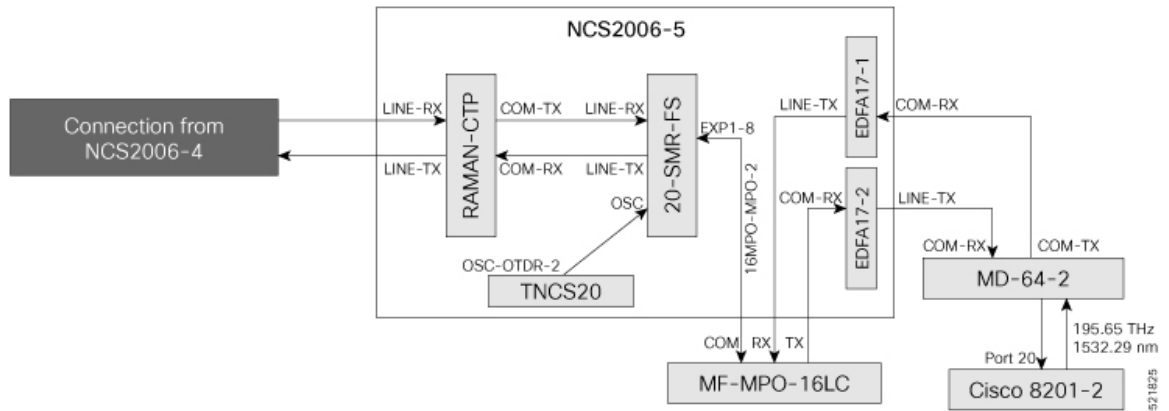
NCS2006-5

Connection from NCS2006-4

LINE-RX
LINE-TX
RAMAN-CTP
COM-TX
COM-RX
LINE-RX
LINE-TX
20-SMR-FS
EXP1-8
OSC
OSC-OTDR-2
TNCS20
16MPO-MPO-2
LINE-TX
EDFA17-1
COM-RX
COM-RX
EDFA17-2
LINE-TX
COM-RX
COM-TX
MD-64-2
COM
RX
TX
MF-MPO-16LC
Port 20
195.65 THz
1532.29 nm
Cisco 8201-2
521825